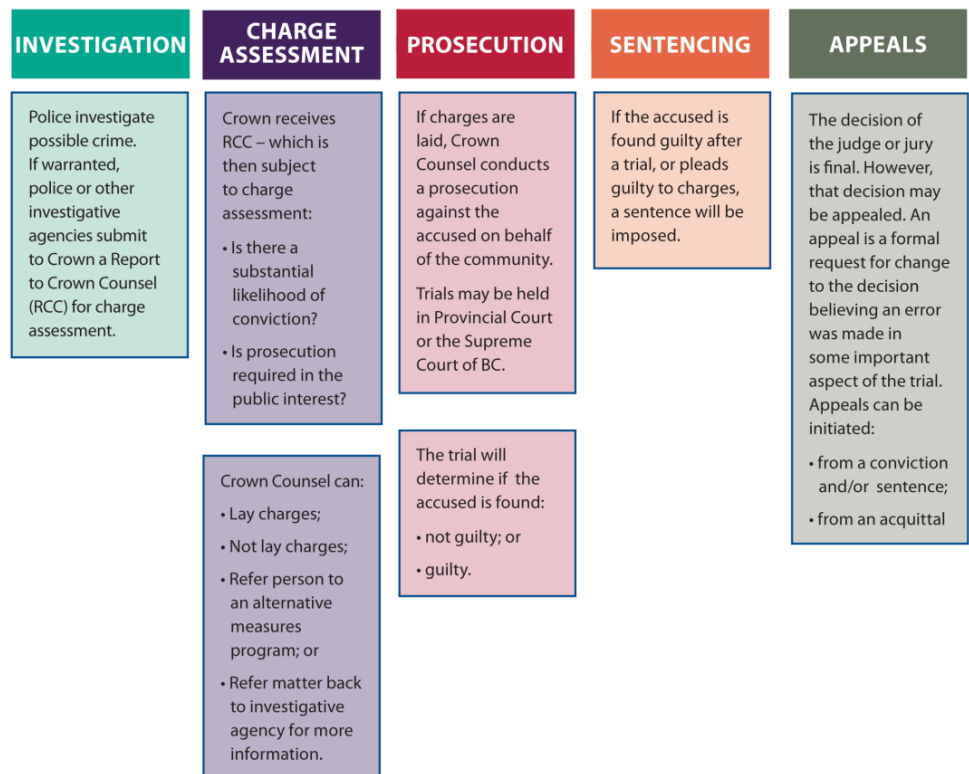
INVESTIGATION

Police investigate possible crime. If warranted, police or other investigative agencies submit to Crown a Report to Crown Counsel (RCC) for charge assessment.

CHARGE ASSESSMENT

Crown receives RCC – which is then subject to charge assessment:

• Is there a substantial likelihood of conviction?

• Is prosecution required in the public interest?

Crown Counsel can:

• Lay charges;

• Not lay charges;

• Refer person to an alternative measures program; or

• Refer matter back to investigative agency for more information.

PROSECUTION

If charges are laid, Crown Counsel conducts a prosecution against the accused on behalf of the community.

Trials may be held in Provincial Court or the Supreme Court of BC.

The trial will determine if the accused is found:

• not guilty; or

• guilty.

SENTENCING

If the accused is found guilty after a trial, or pleads guilty to charges, a sentence will be imposed.

APPEALS

The decision of the judge or jury is final. However, that decision may be appealed. An appeal is a formal request for change to the decision believing an error was made in some important aspect of the trial. Appeals can be initiated:

• from a conviction and/or sentence;

• from an acquittal